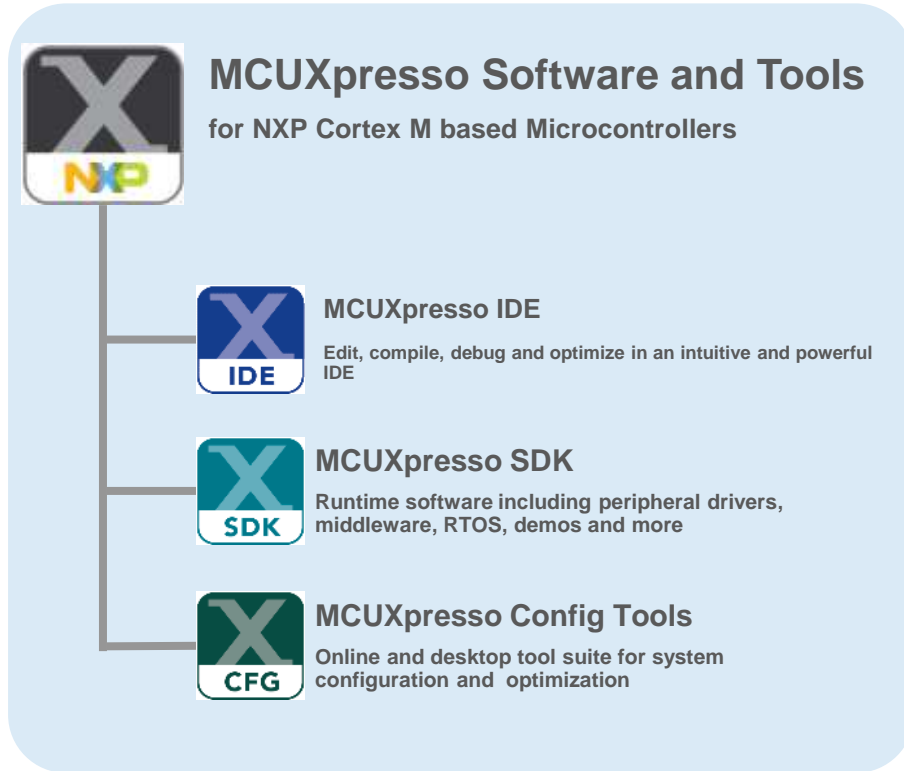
X
NXP

MCUXpresso Software and Tools

for NXP Cortex M based Microcontrollers

X
IDE

MCUXpresso IDE

Edit, compile, debug and optimize in an intuitive and powerful IDE

X
SDK

MCUXpresso SDK

Runtime software including peripheral drivers, middleware, RTOS, demos and more

X
CFG

MCUXpresso Config Tools

Online and desktop tool suite for system configuration and optimization